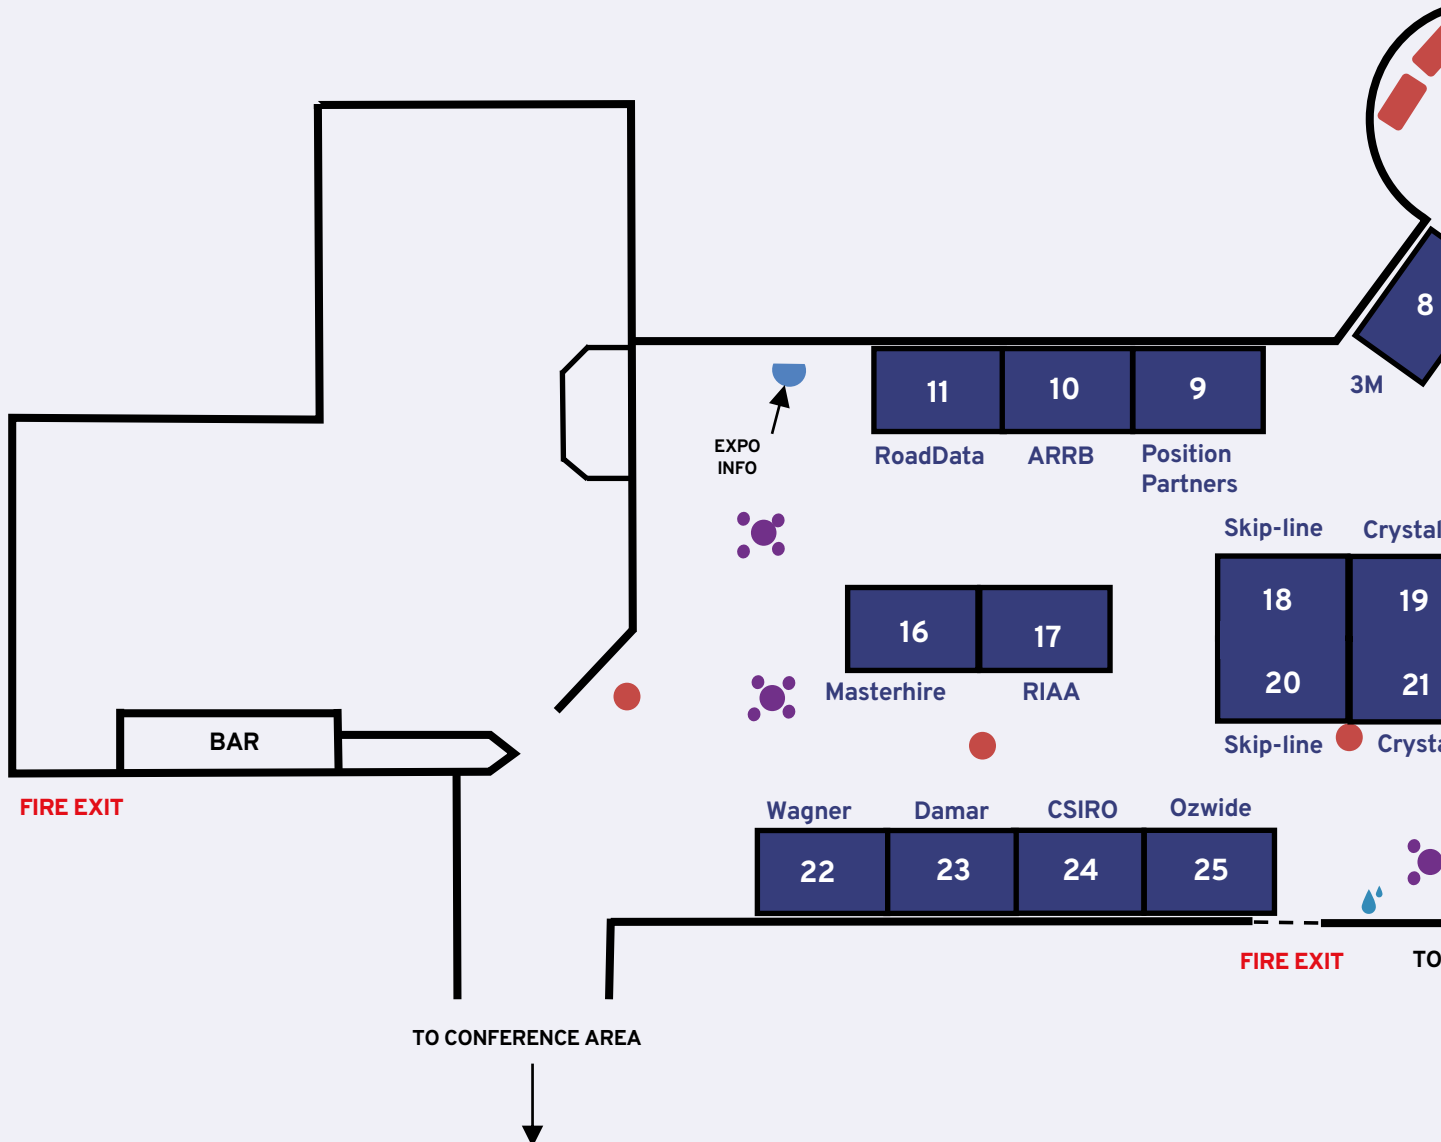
8
3M
11
10
9
RoadData
ARRB
Position Partners
EXPO INFO
Skip-line
Crystal
18
19
20
21
16
17
Masterhire
RIAA
Skip-line
Cryst
BAR
FIRE EXIT
Wagner
Damar
CSIRO
Ozwide
22
23
24
25
FIRE EXIT
TO
TO CONFERENCE AREA